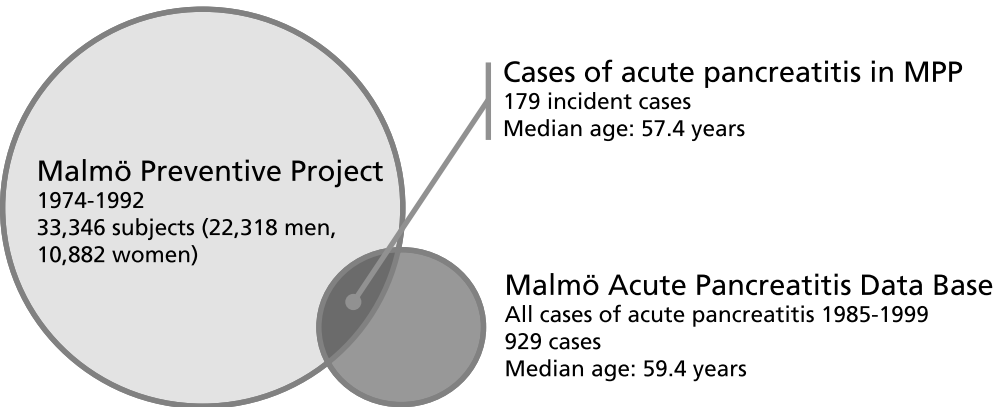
Cases of acute pancreatitis in MPP
179 incident cases
Median age: 57.4 years

Malmö Preventive Project
1974-1992
33,346 subjects (22,318 men, 10,882 women)

Malmö Acute Pancreatitis Data Base
All cases of acute pancreatitis 1985-1999
929 cases
Median age: 59.4 years